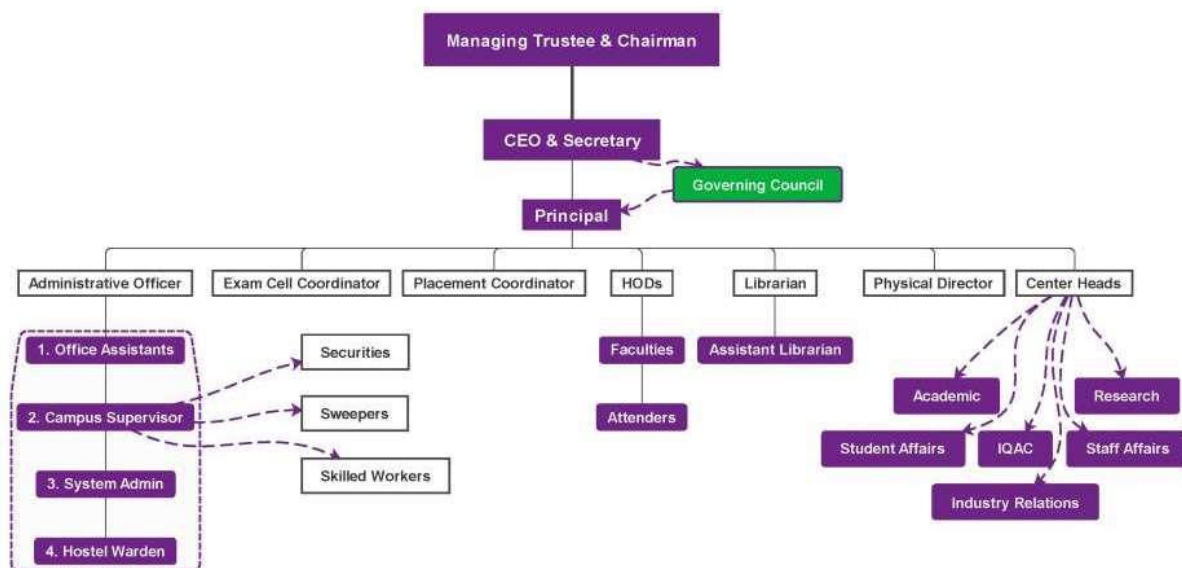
Managing Trustee & Chairman

CEO & Secretary

Governing Council

Principal

Administrative Officer

Exam Cell Coordinator

Placement Coordinator

HODs

Librarian

Physical Director

Center Heads

1. Office Assistants

2. Campus Supervisor

3. System Admin

4. Hostel Warden

Securities

Sweepers

Skilled Workers

Faculties

Attenders

Assistant Librarian

Academic

Research

Student Affairs

IQAC

Staff Affairs

Industry Relations